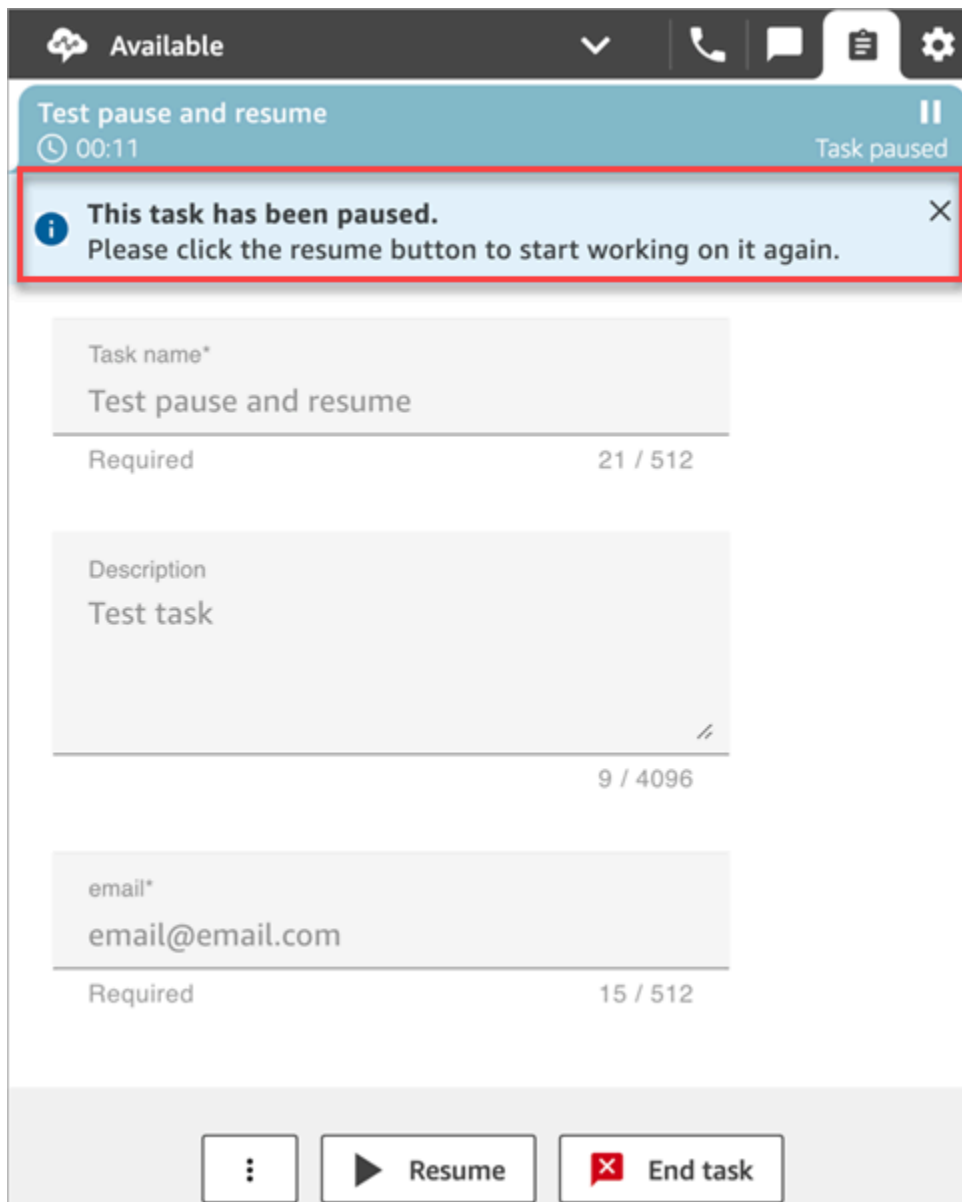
Available

Test pause and resume
00:11
Task paused

This task has been paused.
Please click the resume button to start working on it again.

Task name*
Test pause and resume
Required 21 / 512

Description
Test task
9 / 4096

email*
email@email.com
Required 15 / 512

Resume
End task